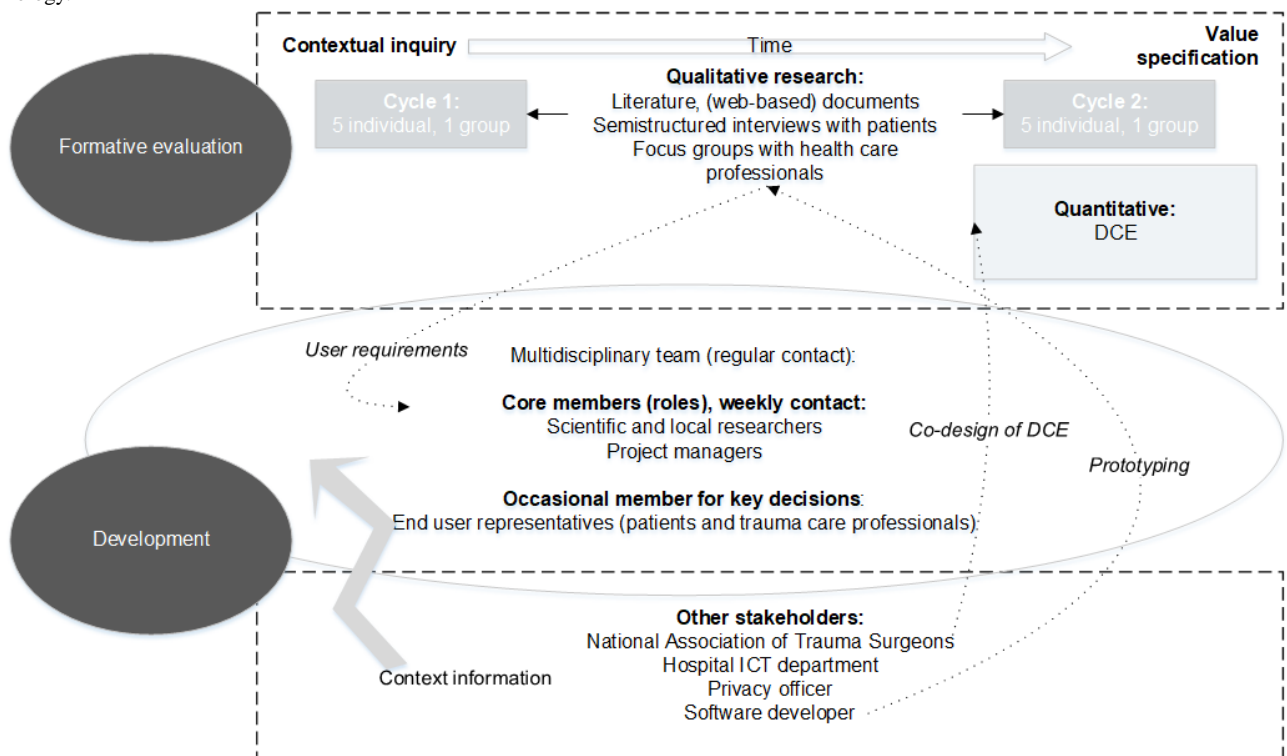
ology

Contextual inquiry

Time

Value specification

Formative evaluation

Cycle 1:
5 individual, 1 group

Qualitative research:
Literature, (web-based) documents
Semistructured interviews with patients
Focus groups with health care professionals

Cycle 2:
5 individual, 1 group

Quantitative:
DCE

User requirements

Multidisciplinary team (regular contact):

Core members (roles), weekly contact:
Scientific and local researchers
Project managers

Co-design of DCE

Prototyping

Occasional member for key decisions:
End user representatives (patients and trauma care professionals)

Development

Other stakeholders:
National Association of Trauma Surgeons
Hospital ICT department
Privacy officer
Software developer

Context information